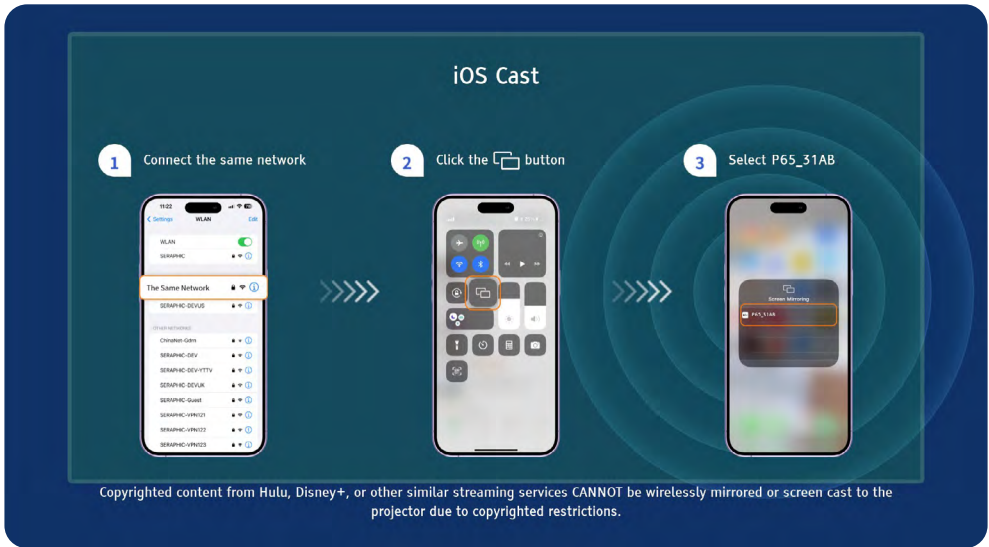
iOS Cast

1 Connect the same network

11:22
< Settings WLAN Edit
WLAN
SERAPHIC
The Same Network
SERAPHIC-DEVUS
OTHER NETWORKS
ChinaNet-Gdm
SERAPHIC-DEV
SERAPHIC-DEV-YTTV
SERAPHIC-DEVUK
SERAPHIC-Guest
SERAPHIC-VPN121
SERAPHIC-VPN122
SERAPHIC-VPN123

2 Click the button

3 Select P65_31AB

Screen Mirroring
P65_31AB

Copyrighted content from Hulu, Disney+, or other similar streaming services CANNOT be wirelessly mirrored or screen cast to the projector due to copyrighted restrictions.